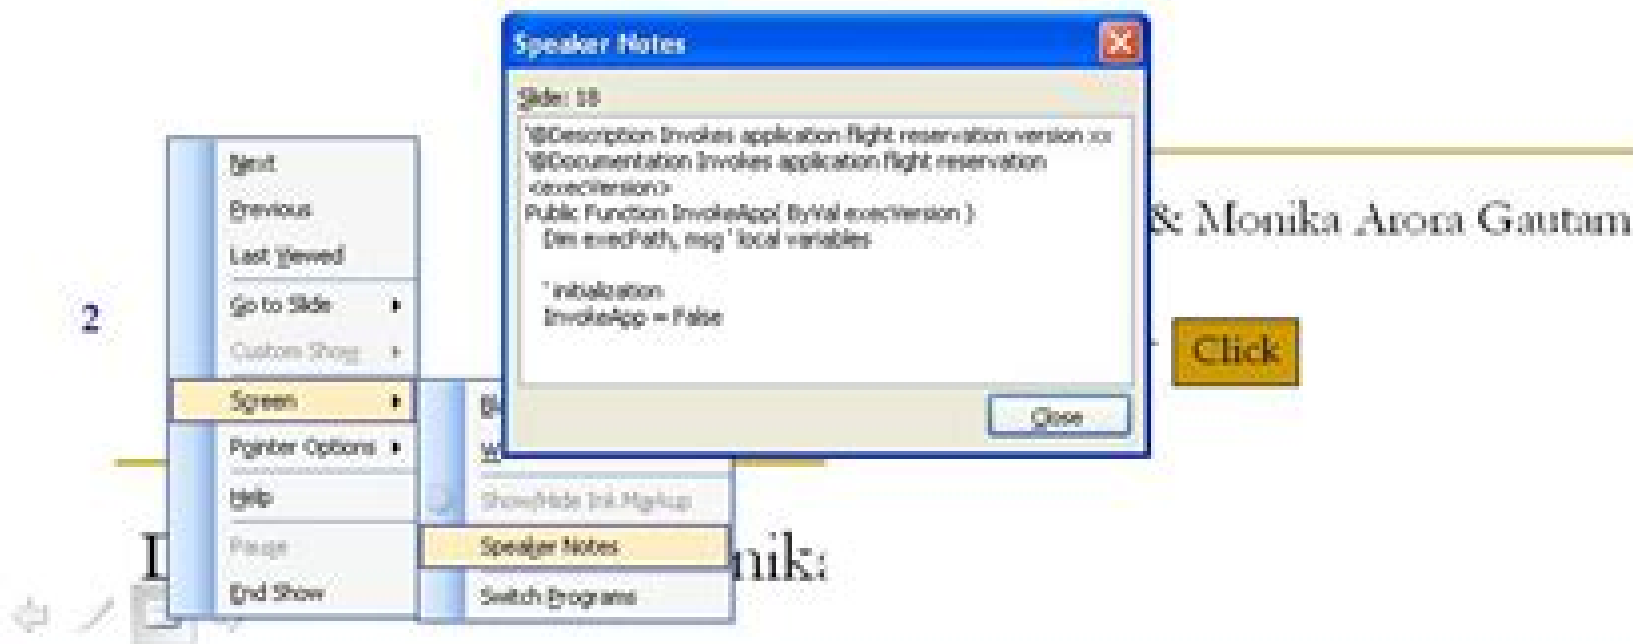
Speaker Notes

Slide: 18

'@Description Invokes application flight reservation version <>
'@Documentation Invokes application flight reservation <execVersion>
Public Function InvokeApp( ByVal execVersion )
Dim execPath, msg ' local variables

' initialization
InvokeApp = False

Close

& Monika Arora Gautam

Click

2

Next
Previous
Last Viewed
Go to Slide
Custom Show
Screen
Pointer Options
Help
Pause
End Show

Bl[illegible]
W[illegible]
Show/Hide Ink Markup
Speaker Notes
Switch Programs

I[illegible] nik: